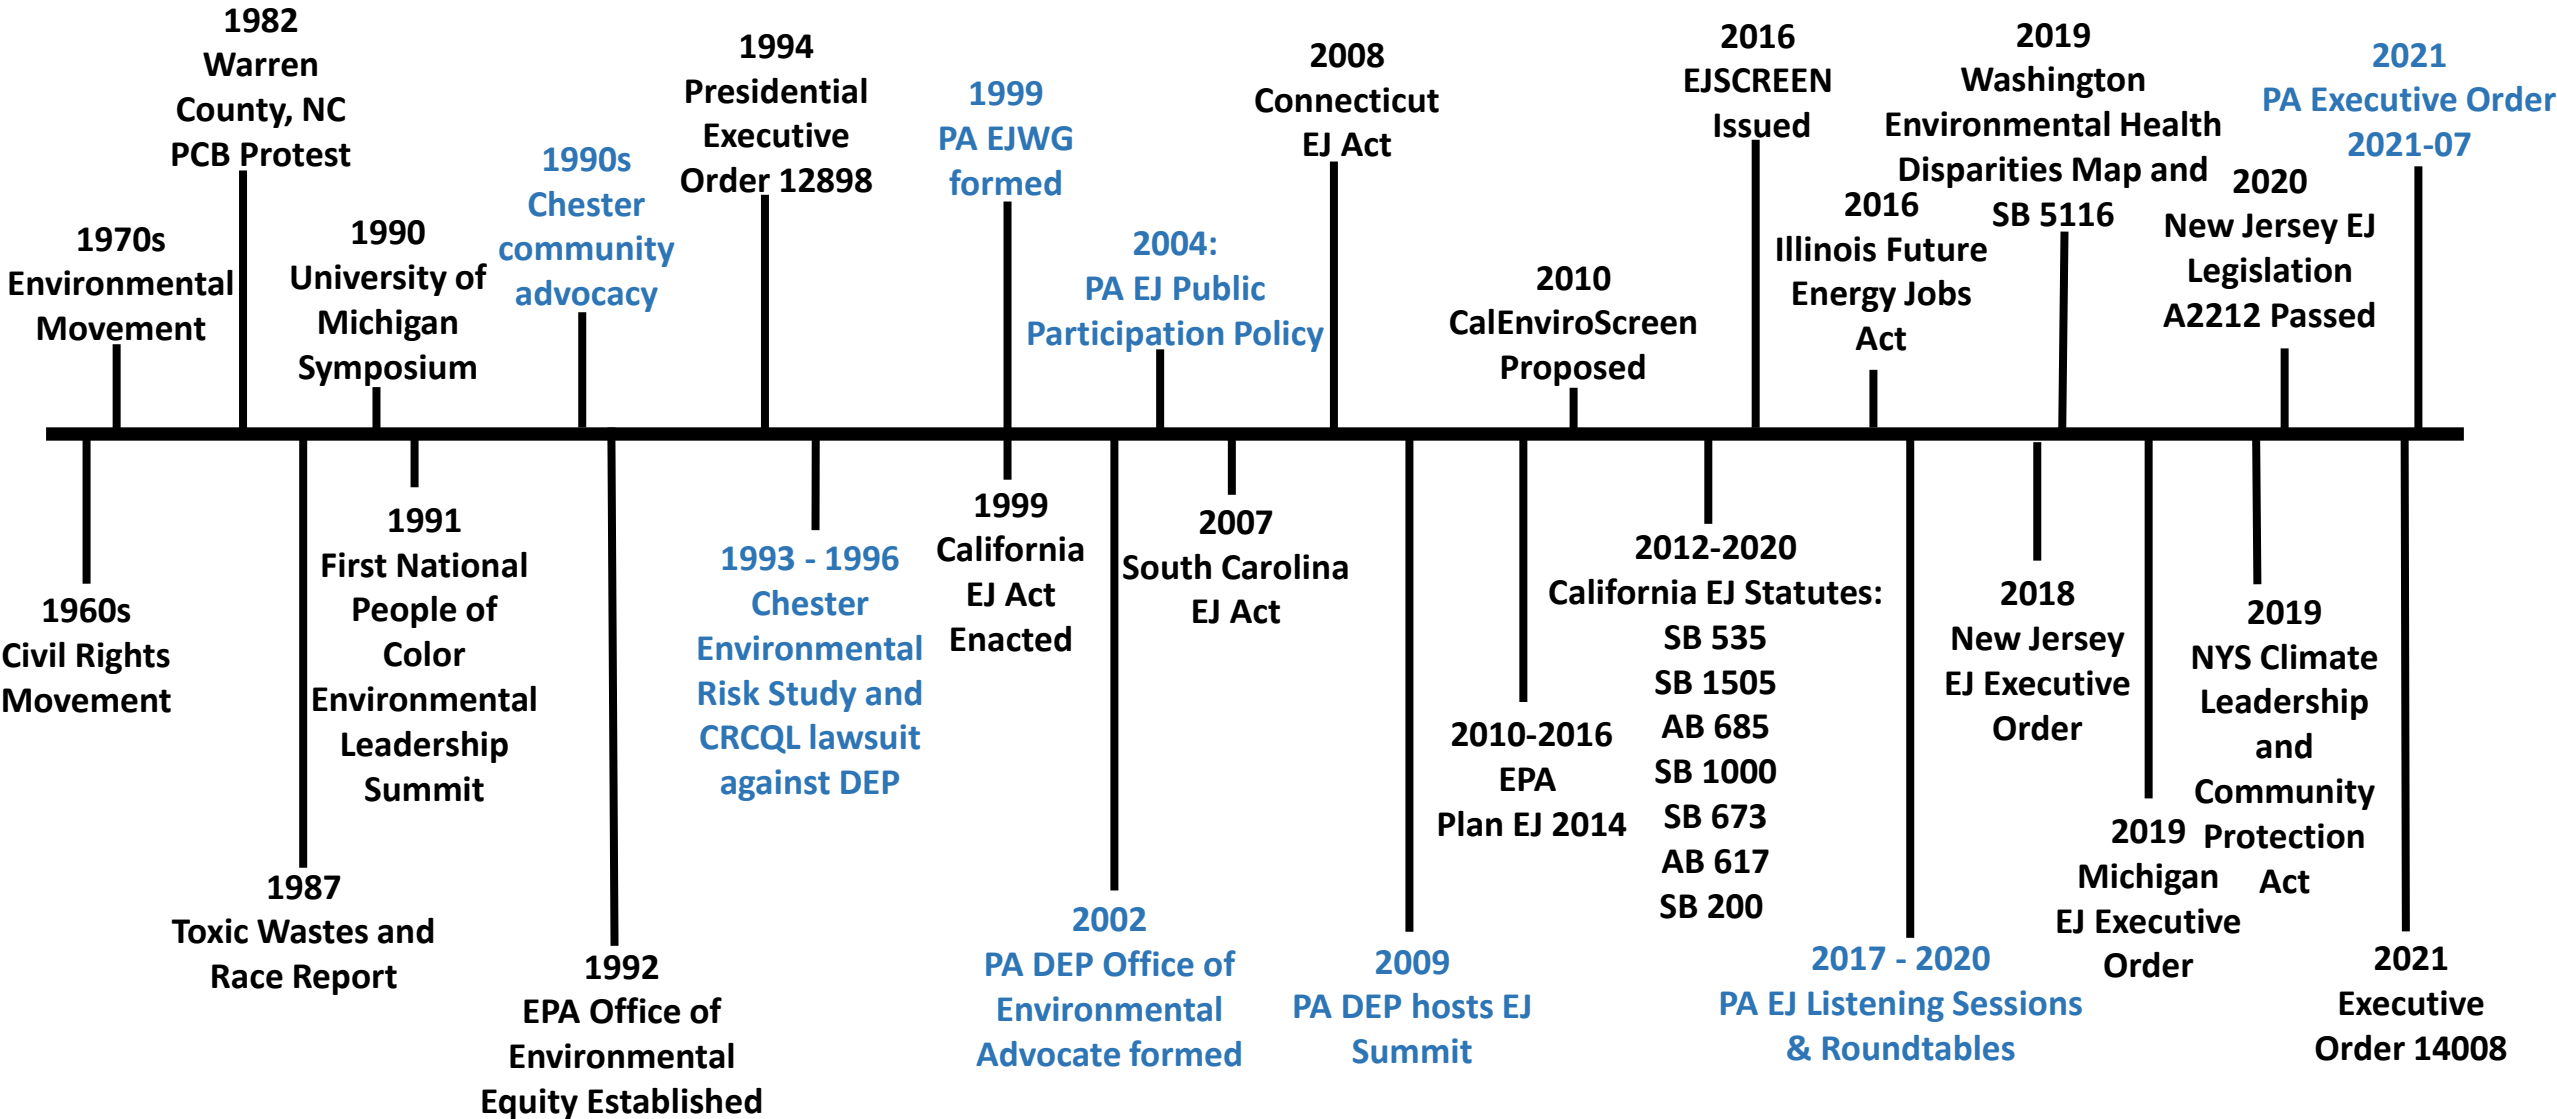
1960s
Civil Rights Movement

1970s
Environmental Movement

1982
Warren County, NC PCB Protest

1987
Toxic Wastes and Race Report

1990
University of Michigan Symposium

1991
First National People of Color Environmental Leadership Summit

1990s
Chester community advocacy

1992
EPA Office of Environmental Equity Established

1994
Presidential Executive Order 12898

1993 - 1996
Chester Environmental Risk Study and CRCQL lawsuit against DEP

1999
PA EJWG formed

1999
California EJ Act Enacted

2002
PA DEP Office of Environmental Advocate formed

2004:
PA EJ Public Participation Policy

2007
South Carolina EJ Act

2008
Connecticut EJ Act

2009
PA DEP hosts EJ Summit

2010
CalEnviroScreen Proposed

2010-2016
EPA
Plan EJ 2014

2012-2020
California EJ Statutes:
SB 535
SB 1505
AB 685
SB 1000
SB 673
AB 617
SB 200

2016
EJSCREEN Issued

2016
Illinois Future Energy Jobs Act

2017 - 2020
PA EJ Listening Sessions & Roundtables

2018
New Jersey EJ Executive Order

2019
Washington Environmental Health Disparities Map and SB 5116

2019
Michigan EJ Executive Order

2019
NYS Climate Leadership and Community Protection Act

2020
New Jersey EJ Legislation A2212 Passed

2021
PA Executive Order 2021-07

2021
Executive Order 14008